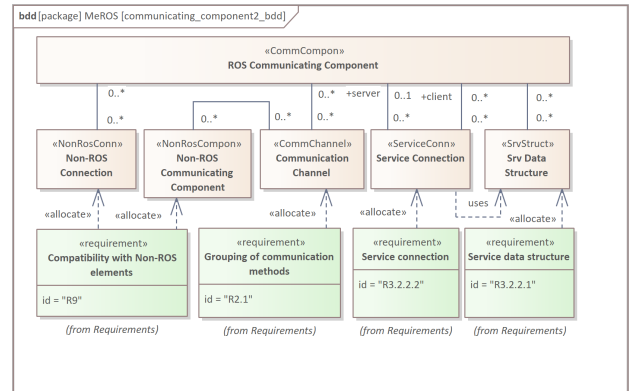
bdd [package] MeROS [communicating_component2_bdd]

«CommCompon»
ROS Communicating Component

0..*
0..*
0..*
0..*
0..* +server
0..*
0..1 +client
0..*
0..*
0..*
0..*
0..*

«NonRosConn»
Non-ROS Connection

«NonRosCompon»
Non-ROS Communicating Component

«CommChannel»
Communication Channel

«ServiceConn»
Service Connection

«SrvStruct»
Srv Data Structure

«allocate»
«allocate»
«allocate»
«allocate»
uses
«allocate»

«requirement»
Compatibility with Non-ROS elements

id = "R9"

(from Requirements)

«requirement»
Grouping of communication methods

id = "R2.1"

(from Requirements)

«requirement»
Service connection

id = "R3.2.2.2"

(from Requirements)

«requirement»
Service data structure

id = "R3.2.2.1"

(from Requirements)